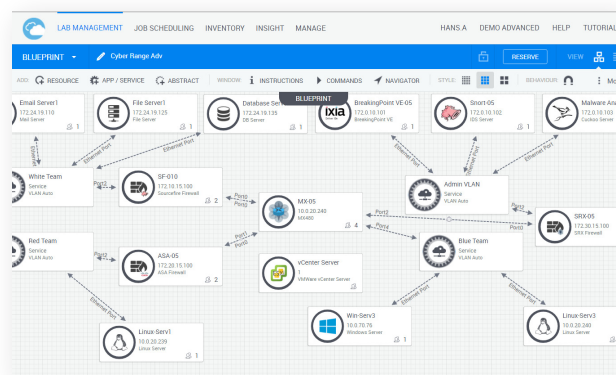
LAB MANAGEMENT JOB SCHEDULING INVENTORY INSIGHT MANAGE HANS.A DEMO ADVANCED HELP TUTORIAL

BLUEPRINT Cyber Range Adv RESERVE VIEW

ADD RESOURCE APP / SERVICE ABSTRACT WINDOW INSTRUCTIONS COMMANDS NAVIGATOR STYLE BEHAVIOUR Mo

BLUEPRINT

Email Server1
172.24.19.110
Mail Server
1

File Server1
172.24.19.125
File Server
1

Database Server
172.24.19.135
DB Server
1

BreakingPoint VE-05
172.0.10.101
BreakingPoint VE
1

Snort-05
172.0.10.102
IDS Server
1

Malware Ana
172.0.10.103
Cuckoo Server
1

Ethernet Port
Ethernet Port
Ethernet Port
Ethernet Port
Ethernet Port
Ethernet Port

White Team
Service
VLAN Auto

Port2

SF-010
172.18.15.100
Sourcefire Firewall
2

Port0
Port1

MX-05
10.20.240
MX480
4

Admin VLAN
Service
VLAN Auto

Port3
Port3
Port2
Port0

SRX-05
172.30.15.100
SRX Firewall
1

Red Team
Service
VLAN Auto

Port2

ASA-05
172.28.15.100
ASA Firewall
2

Port1
Port2
Port4

Blue Team
Service
VLAN Auto

vCenter Server
1
VMWare vCenter Server
1

Ethernet Port
Ethernet Port
Ethernet Port

Linux-Serv1
10.0.20.239
Linux Server
1

Win-Serv3
10.0.70.76
Windows Server
1

Linux-Serv3
10.0.20.240
Linux Server
1